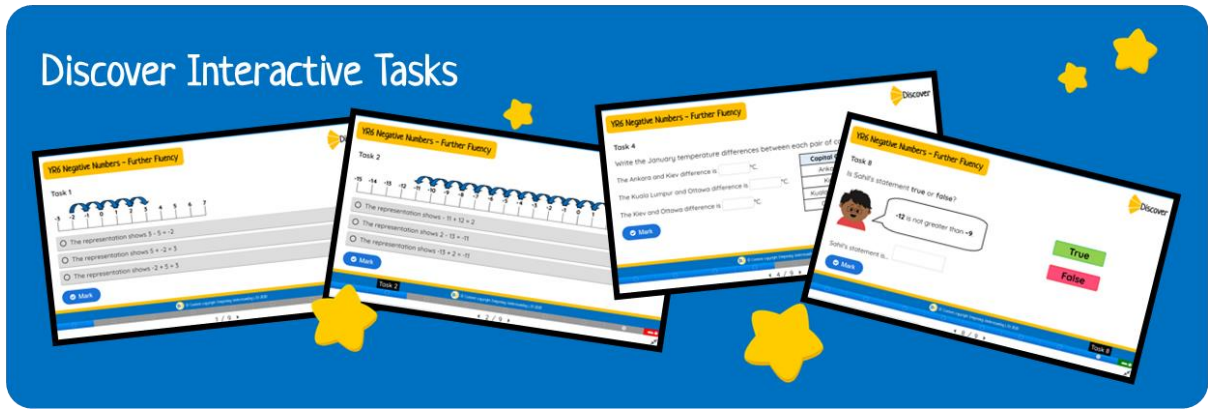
Discover Interactive Tasks

YR6 Negative Numbers – Further Fluency

Task 1

-3 -2 -1 0 1 2 3 4 5 6 7

The representation shows 5 - 5 = -2

The representation shows 5 + -2 = 3

The representation shows -2 + 5 = 3

Mark

1 / 9

YR6 Negative Numbers – Further Fluency

Task 2

-15 -14 -13 -12 -11 -10

The representation shows - 11 + 12 = 2

The representation shows 2 - 13 = -11

The representation shows -13 + 2 = -11

Mark

Task 2

2 / 9

Discover

Task 4

Write the January temperature differences between each pair of c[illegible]

The Ankara and Kiev difference is °C.

The Kuala Lumpur and Ottawa difference is °C.

The Kiev and Ottawa difference is °C.

Capital C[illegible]

Mark

4 / 9

YR6 Negative Numbers – Further Fluency

Discover

Task 8

Is Sohil's statement true or false?

-12 is not greater than -9

Sohil's statement is...

True

False

Mark

Task 8

8 / 9